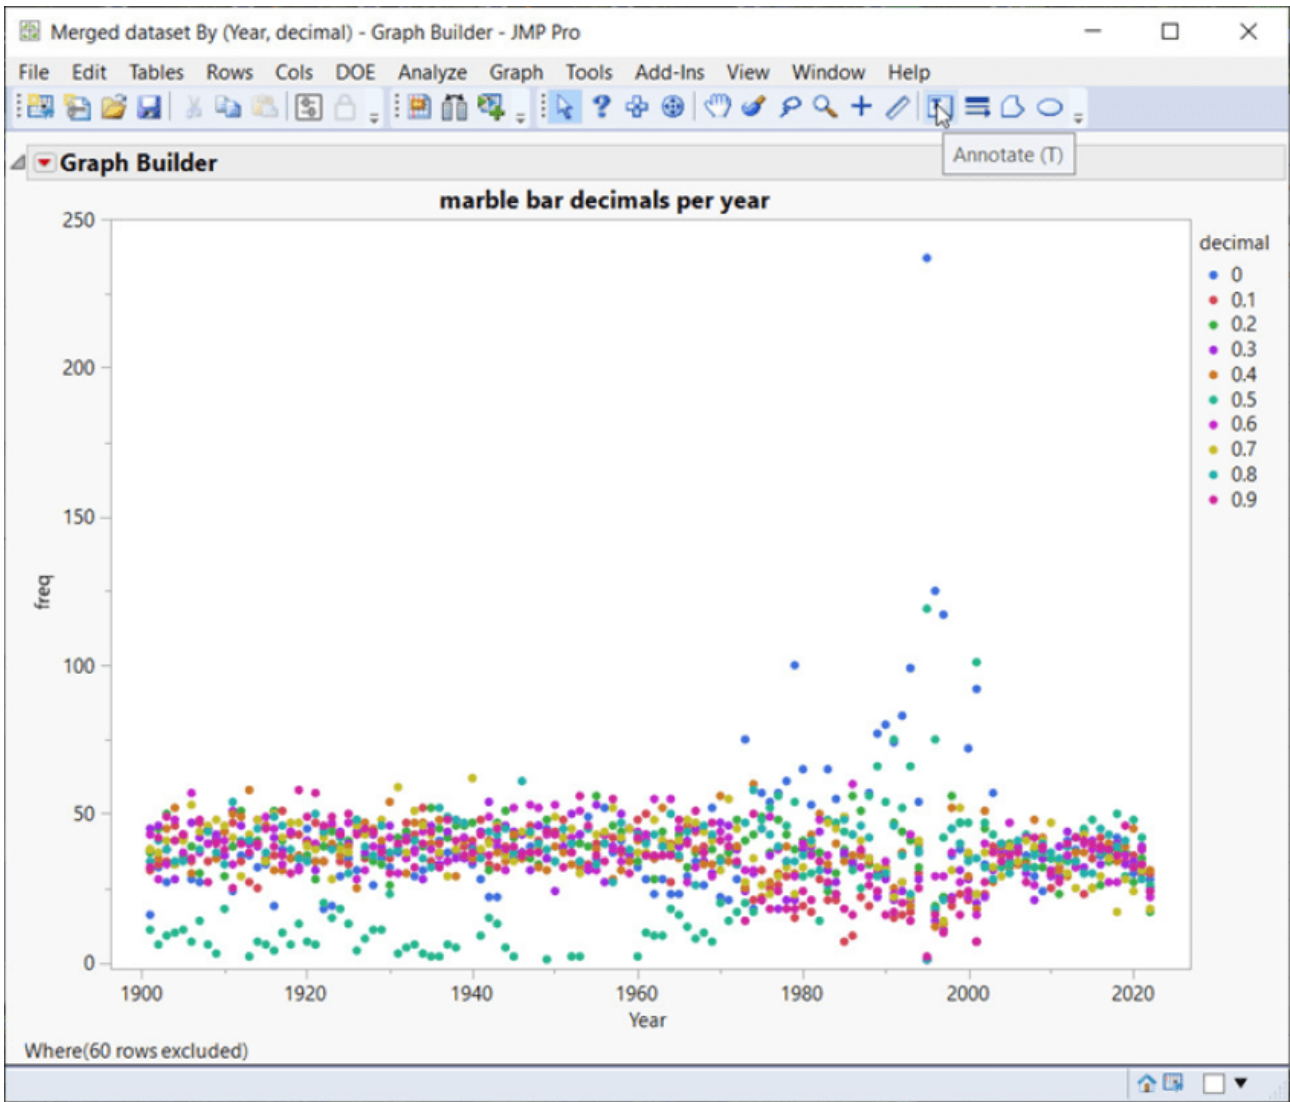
Merged dataset By (Year, decimal) - Graph Builder - JMP Pro

File Edit Tables Rows Cols DOE Analyze Graph Tools Add-Ins View Window Help

Annotate (T)

Graph Builder

marble bar decimals per year

250
200
150
100
50
0

freq

1900 1920 1940 1960 1980 2000 2020

Year

decimal
0
0.1
0.2
0.3
0.4
0.5
0.6
0.7
0.8
0.9

Where(60 rows excluded)